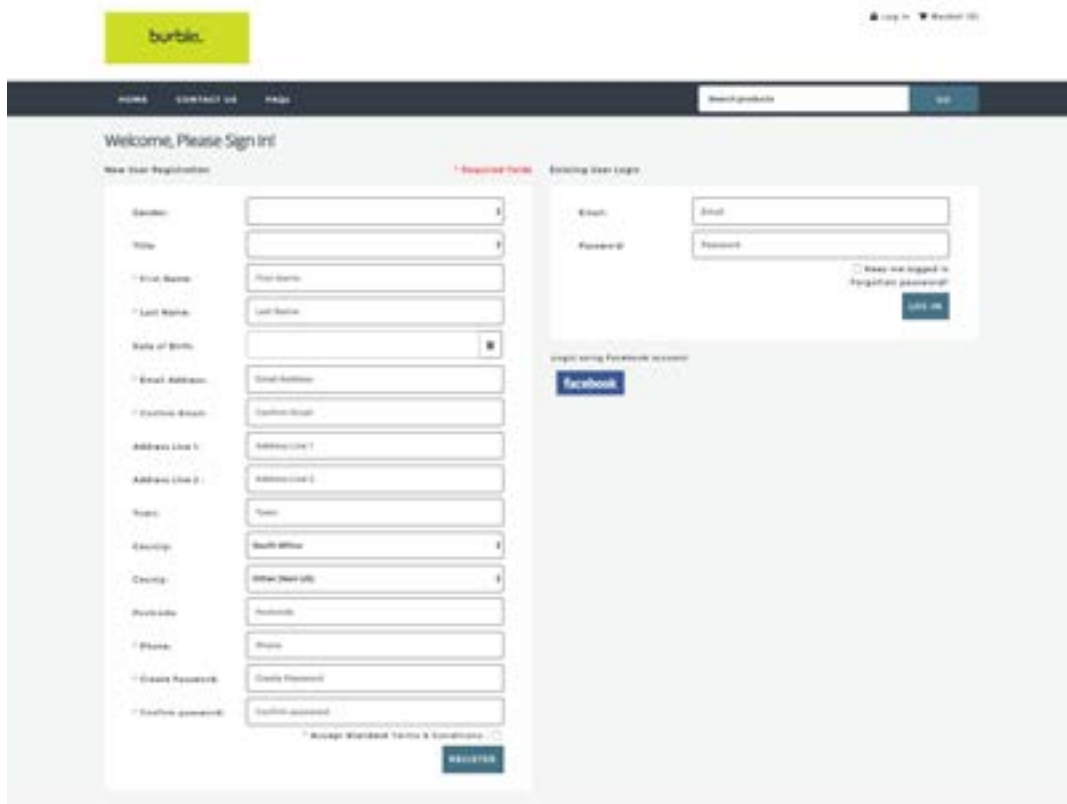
burble.

Log In Basket (0)

HOME CONTACT US FAQs

Search products GO

Welcome, Please Sign In!

New User Registration

* Required Fields

Gender:

Title:

* First Name: First Name

* Last Name: Last Name

Date of Birth:

* Email Address: Email Address

* Confirm Email: Confirm Email

Address Line 1: Address Line 1

Address Line 2: Address Line 2

Town: Town

Country: South Africa

County: Other (Non US)

Postcode: Postcode

* Phone: Phone

* Create Password: Create Password

* Confirm password: Confirm password

* Accept Standard Terms & Conditions

REGISTER

Existing User Login

Email: Email

Password: Password

Keep me logged in

Forgotten password?

LOG IN

Login using Facebook account

facebook